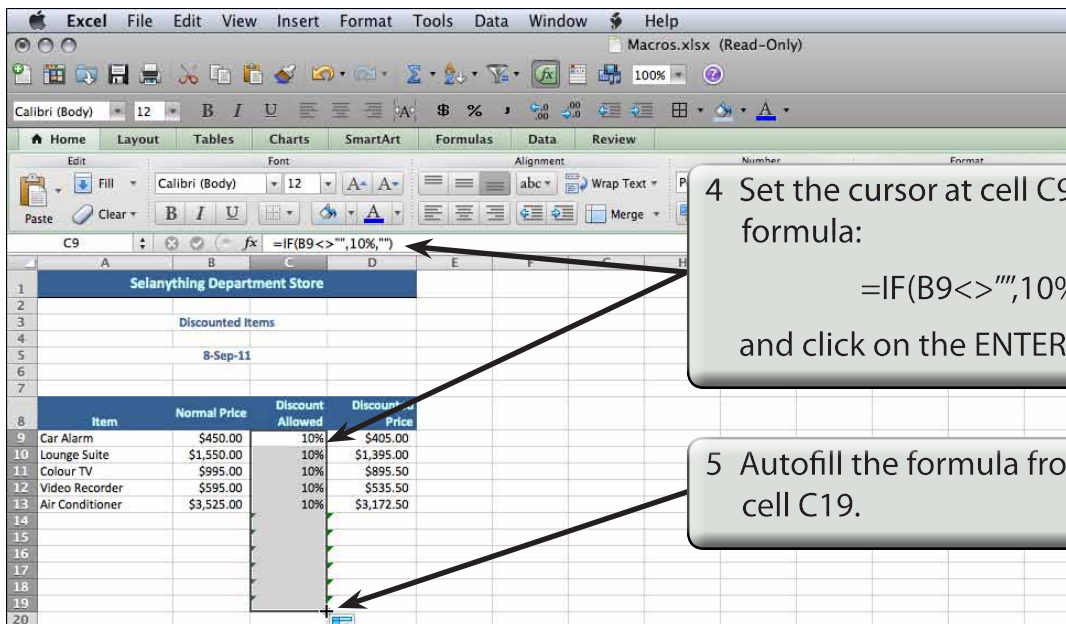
Excel File Edit View Insert Format Tools Data Window Help

Macros.xlsx (Read-Only)

100%

Calibri (Body) 12 B I U $ %

Home Layout Tables Charts SmartArt Formulas Data Review

Edit Font Alignment Number Format

Fill Calibri (Body) 12 A A abc Wrap Text

Paste Clear B I U A Merge

C9 fx =IF(B9<>"",10%,"")

| | A | B | C | D | E | F | G | H |
|---|---|---|---|---|---|---|---|---|
| 1 | Selanything Department Store | | | | | | | |
| 2 | | | | | | | | |
| 3 | | Discounted Items | | | | | | |
| 4 | | | | | | | | |
| 5 | | 8-Sep-11 | | | | | | |
| 6 | | | | | | | | |
| 7 | | | | | | | | |
| 8 | Item | Normal Price | Discount Allowed | Discount Price | | | | |
| 9 | Car Alarm | $450.00 | 10% | $405.00 | | | | |
| 10 | Lounge Suite | $1,550.00 | 10% | $1,395.00 | | | | |
| 11 | Colour TV | $995.00 | 10% | $895.50 | | | | |
| 12 | Video Recorder | $595.00 | 10% | $535.50 | | | | |
| 13 | Air Conditioner | $3,525.00 | 10% | $3,172.50 | | | | |
| 14 | | | | | | | | |
| 15 | | | | | | | | |
| 16 | | | | | | | | |
| 17 | | | | | | | | |
| 18 | | | | | | | | |
| 19 | | | | | | | | |
| 20 | | | | | | | | |

4 Set the cursor at cell C9 formula:

=IF(B9<>"",10%

and click on the ENTER

5 Autofill the formula fro cell C19.